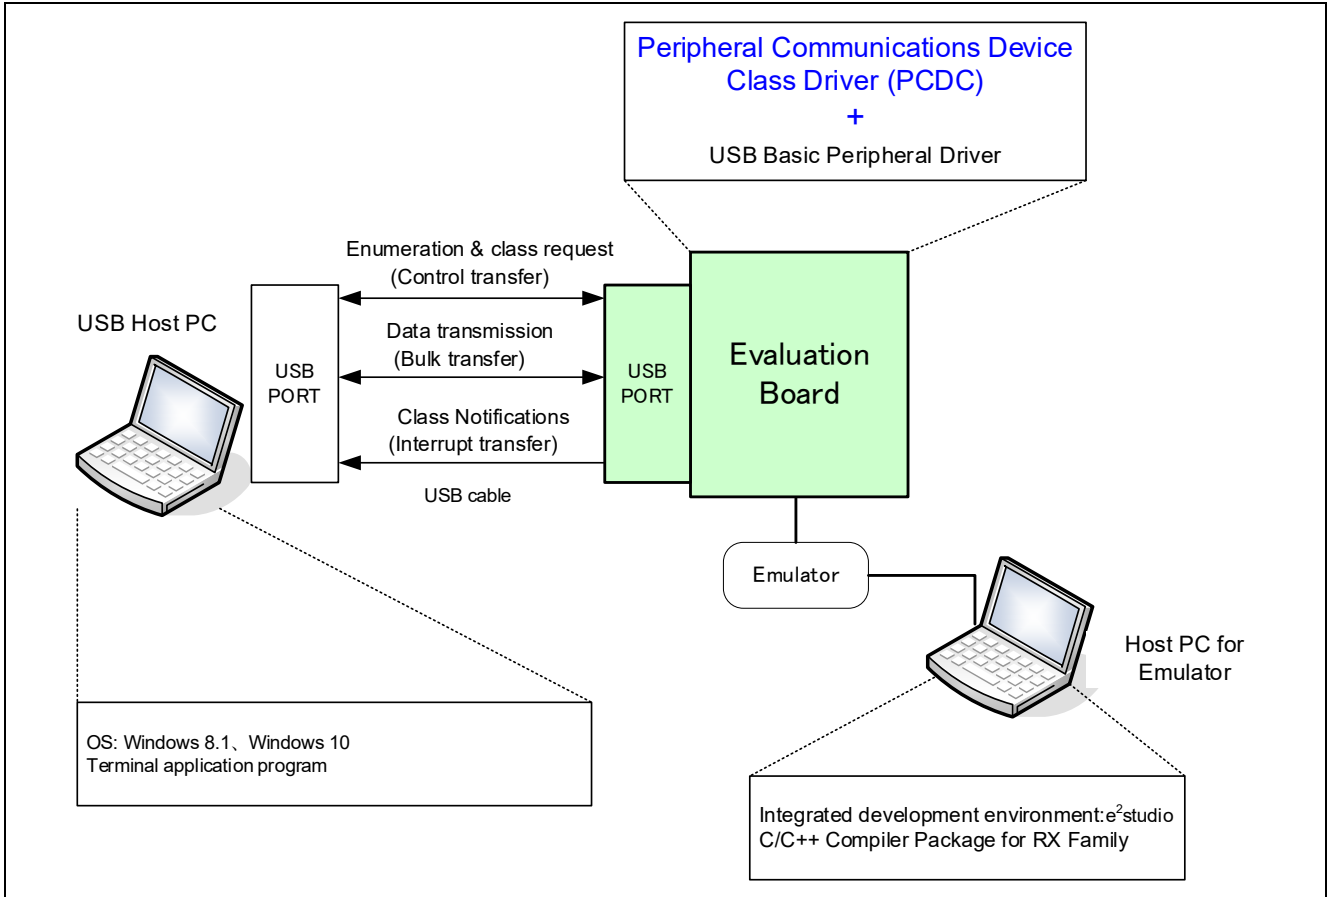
Peripheral Communications Device Class Driver (PCDC)
+
USB Basic Peripheral Driver

USB Host PC

USB PORT

Enumeration & class request
(Control transfer)

Data transmission
(Bulk transfer)

Class Notifications
(Interrupt transfer)

USB cable

USB PORT

Evaluation Board

Emulator

Host PC for Emulator

OS: Windows 8.1、Windows 10
Terminal application program

Integrated development environment:$e^2$studio
C/C++ Compiler Package for RX Family